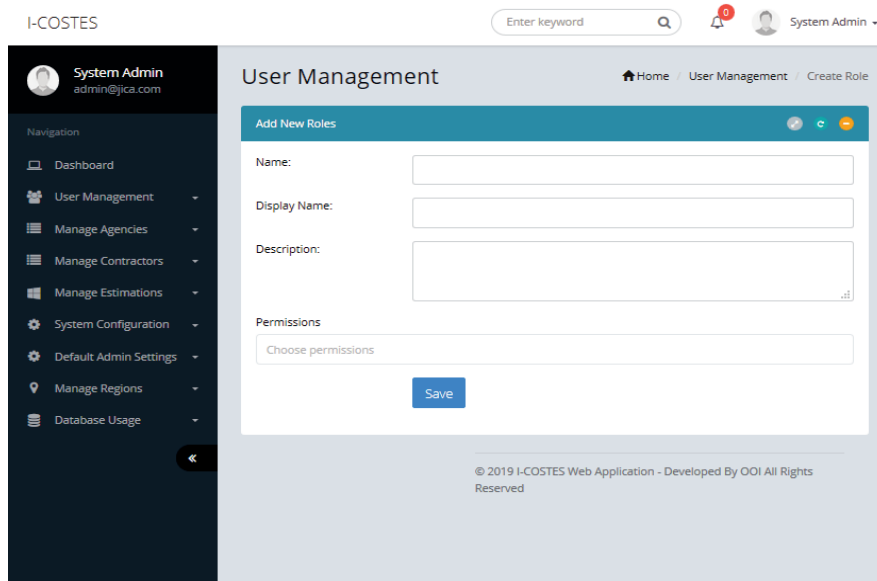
I-COSTES

Enter keyword

0

System Admin

System Admin
admin@jica.com

Navigation

Dashboard

User Management

Manage Agencies

Manage Contractors

Manage Estimations

System Configuration

Default Admin Settings

Manage Regions

Database Usage

«

User Management

Home / User Management / Create Role

Add New Roles

Name:

Display Name:

Description:

Permissions

Choose permissions

Save

© 2019 I-COSTES Web Application - Developed By OOI All Rights Reserved